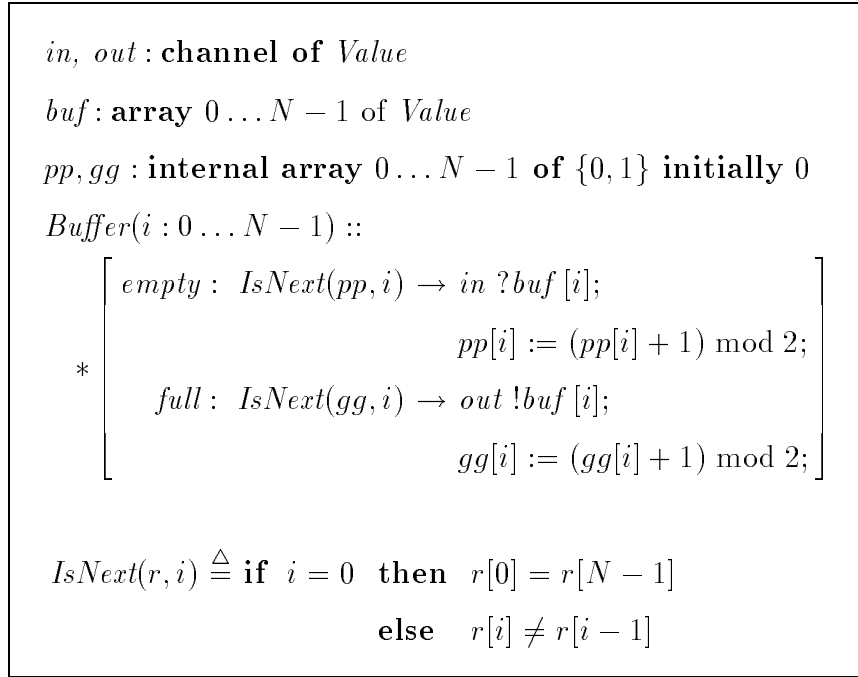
$in,\ out$ : **channel of** $Value$

$buf$ : **array** $0 \ldots N-1$ of $Value$

$pp, gg$ : **internal array** $0 \ldots N-1$ **of** $\{0,1\}$ **initially** $0$

$Buffer(i : 0 \ldots N-1)$ ::

$* \left[ \begin{array}{rl} empty: \ IsNext(pp, i) \rightarrow & in\ ?buf[i]; \\ & pp[i] := (pp[i]+1) \bmod 2; \\ full: \ IsNext(gg, i) \rightarrow & out\ !buf[i]; \\ & gg[i] := (gg[i]+1) \bmod 2; \end{array} \right]$

$IsNext(r, i) \stackrel{\triangle}{=}$ **if** $i = 0$ **then** $r[0] = r[N-1]$

**else** $r[i] \neq r[i-1]$